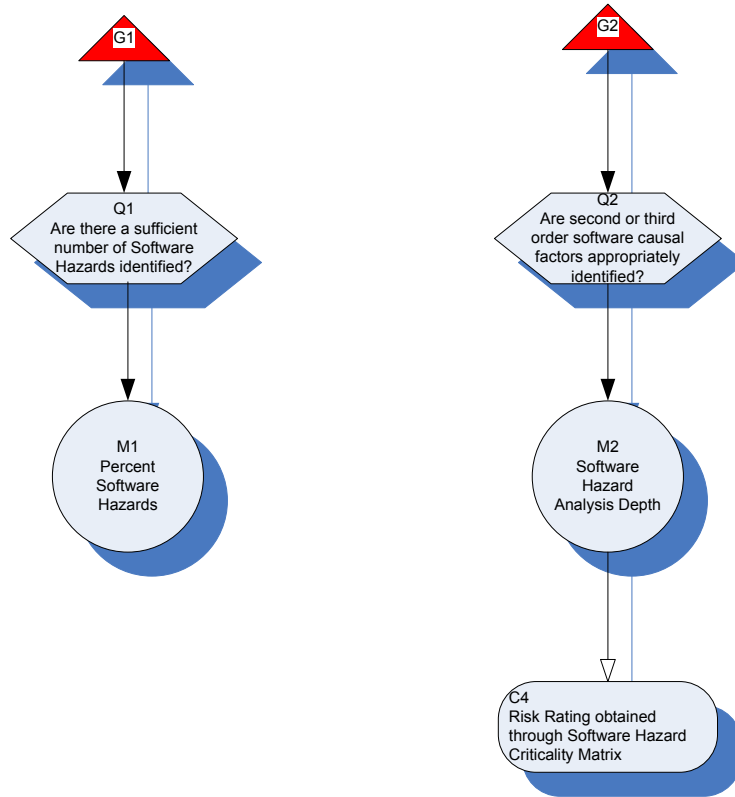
G1

Q1
Are there a sufficient number of Software Hazards identified?

M1
Percent Software Hazards

G2

Q2
Are second or third order software causal factors appropriately identified?

M2
Software Hazard Analysis Depth

C4
Risk Rating obtained through Software Hazard Criticality Matrix